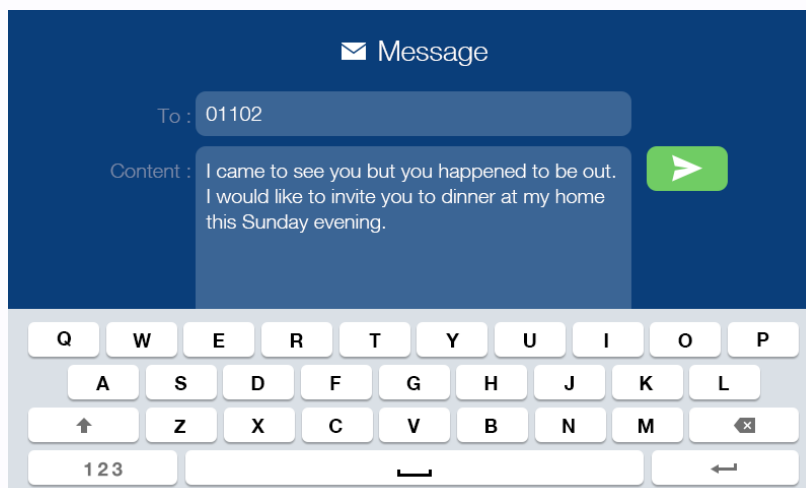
Message

To : 01102

Content : I came to see you but you happened to be out. I would like to invite you to dinner at my home this Sunday evening.

Q W E R T Y U I O P
A S D F G H J K L
Z X C V B N M
123